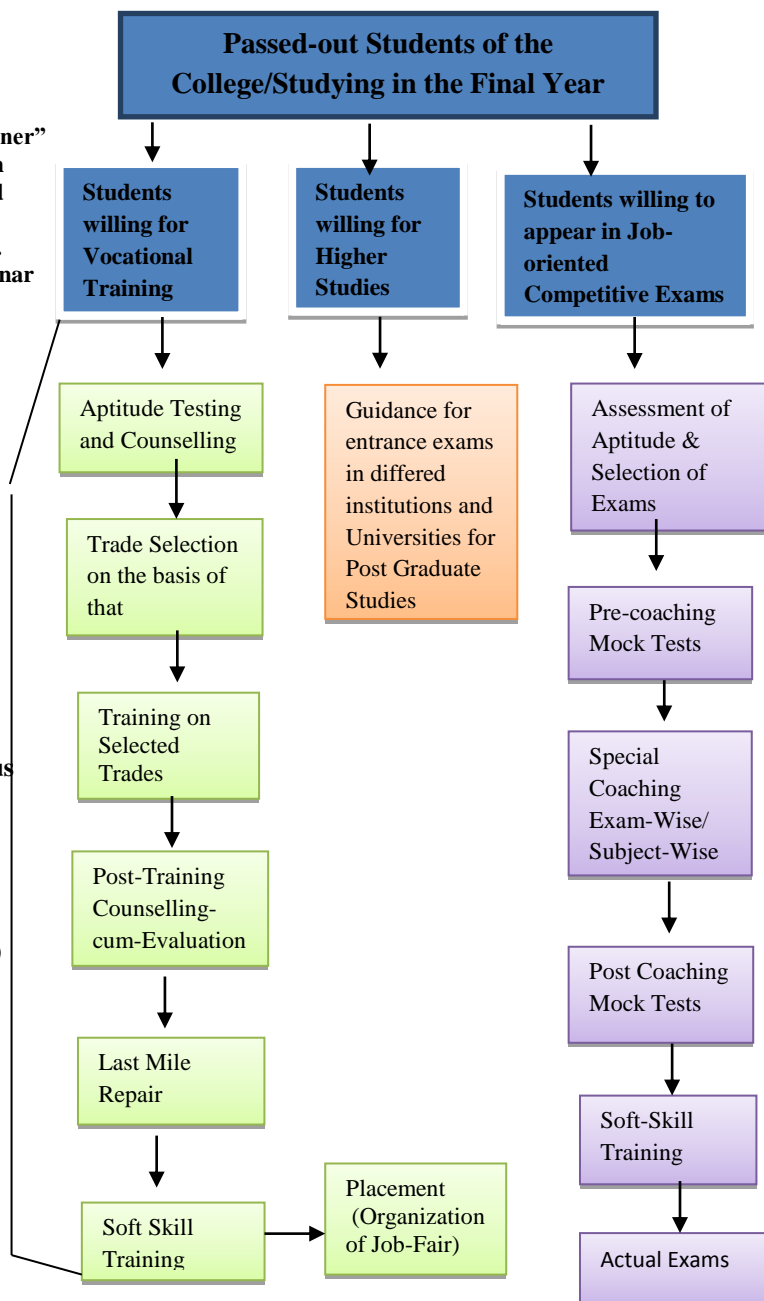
Passed-out Students of the College/Studying in the Final Year

ner"
n
l
,
nar

Students willing for Vocational Training

Students willing for Higher Studies

Students willing to appear in Job-oriented Competitive Exams

Aptitude Testing and Counselling

Trade Selection on the basis of that

Training on Selected Trades

Post-Training Counselling-cum-Evaluation

Last Mile Repair

Soft Skill Training

Placement (Organization of Job-Fair)

Guidance for entrance exams in differed institutions and Universities for Post Graduate Studies

Assessment of Aptitude & Selection of Exams

Pre-coaching Mock Tests

Special Coaching Exam-Wise/ Subject-Wise

Post Coaching Mock Tests

Soft-Skill Training

Actual Exams

as